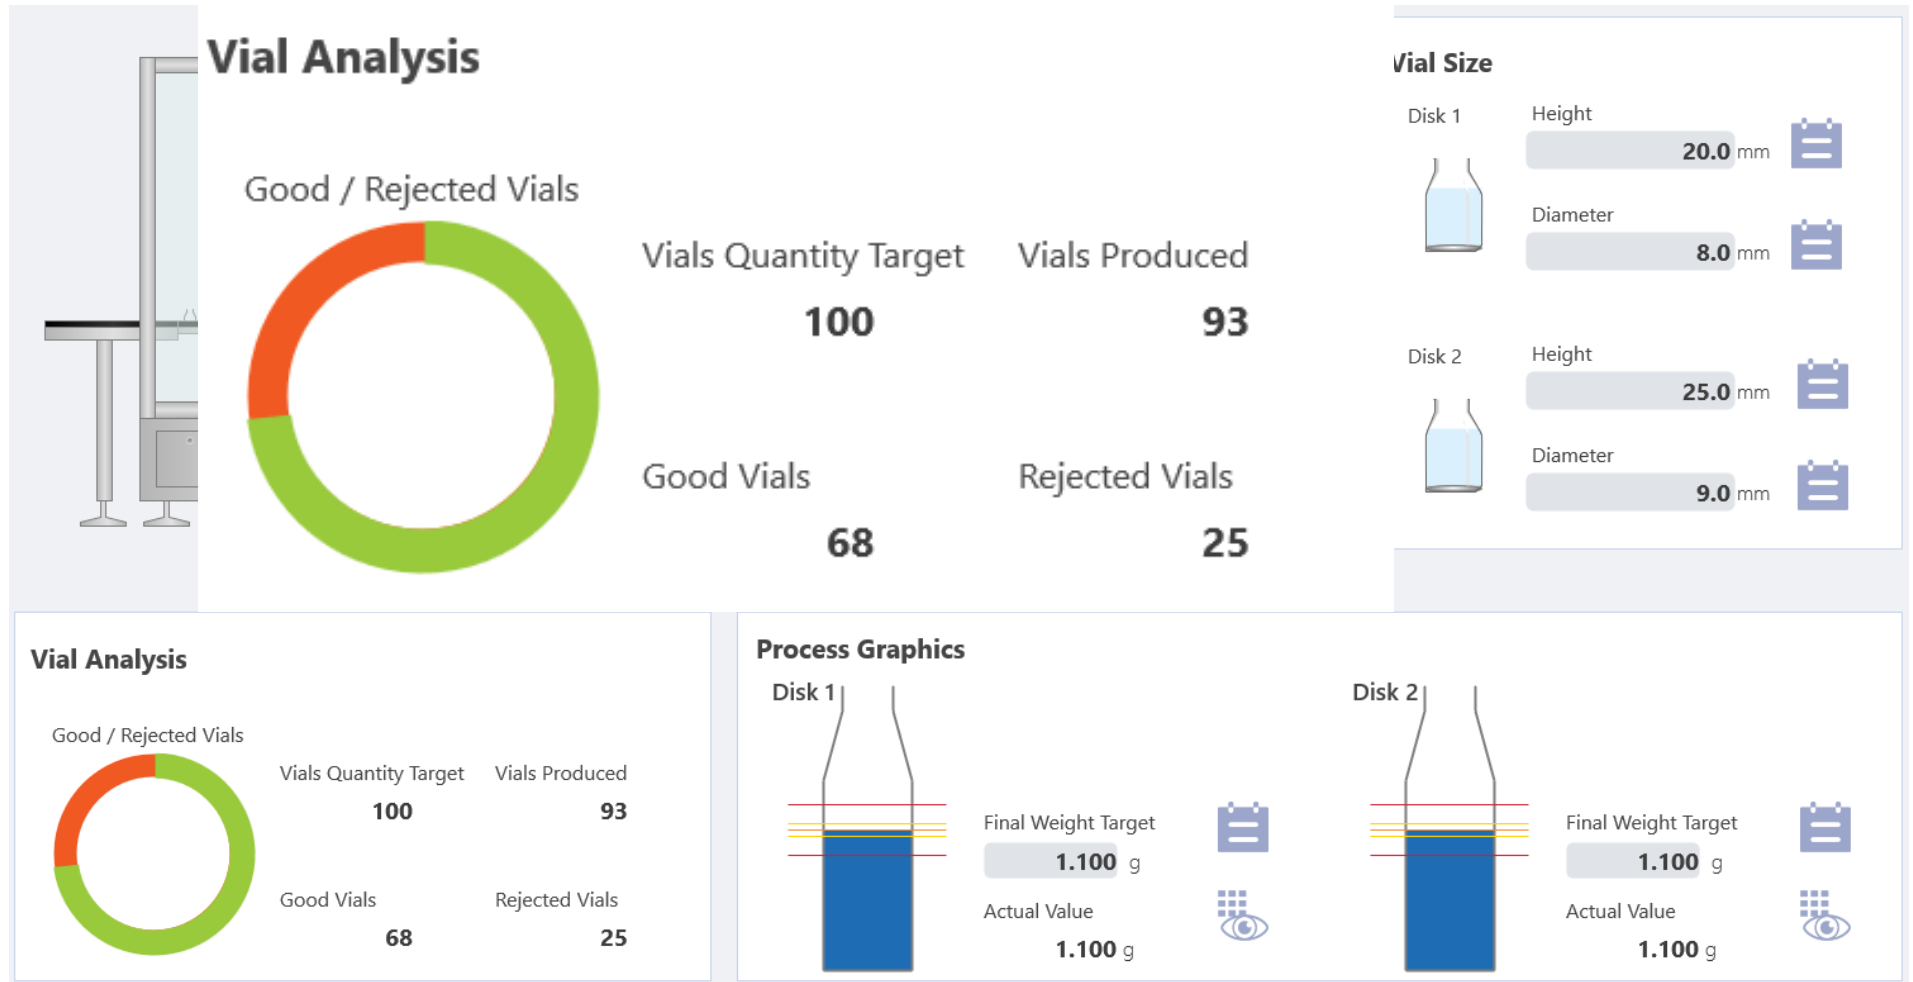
Vial Analysis

Good / Rejected Vials

Vials Quantity Target
100

Vials Produced
93

Good Vials
68

Rejected Vials
25

Vial Size

Disk 1

Height
20.0 mm

Diameter
8.0 mm

Disk 2

Height
25.0 mm

Diameter
9.0 mm

Vial Analysis

Good / Rejected Vials

Vials Quantity Target
100

Vials Produced
93

Good Vials
68

Rejected Vials
25

Process Graphics

Disk 1

Final Weight Target
1.100 g

Actual Value
1.100 g

Disk 2

Final Weight Target
1.100 g

Actual Value
1.100 g